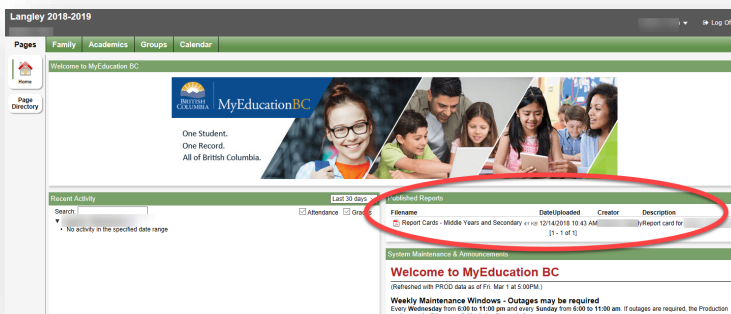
Langley 2018-2019

Log Of

Pages

Home

Page Directory

Family Academics Groups Calendar

Welcome to MyEducation BC

BRITISH COLUMBIA MyEducationBC

One Student.
One Record.
All of British Columbia.

Recent Activity

Last 30 days

Search:

Attendance Grade

No activity in the specified date range

Published Reports

| Filename | DateUploaded | Creator | Description |
|---|---|---|---|
| Report Cards - Middle Years and Secondary 41 KB | 12/14/2018 10:43 AM | | yReport card for |

[1 - 1 of 1]

System Maintenance & Announcements

Welcome to MyEducation BC

(Refreshed with PROD data as of Fri. Mar 1 at 5:00PM.)

Weekly Maintenance Windows - Outages may be required

Every Wednesday from 6:00 to 11:00 pm and every Sunday from 6:00 to 11:00 am. If outages are required, the Production